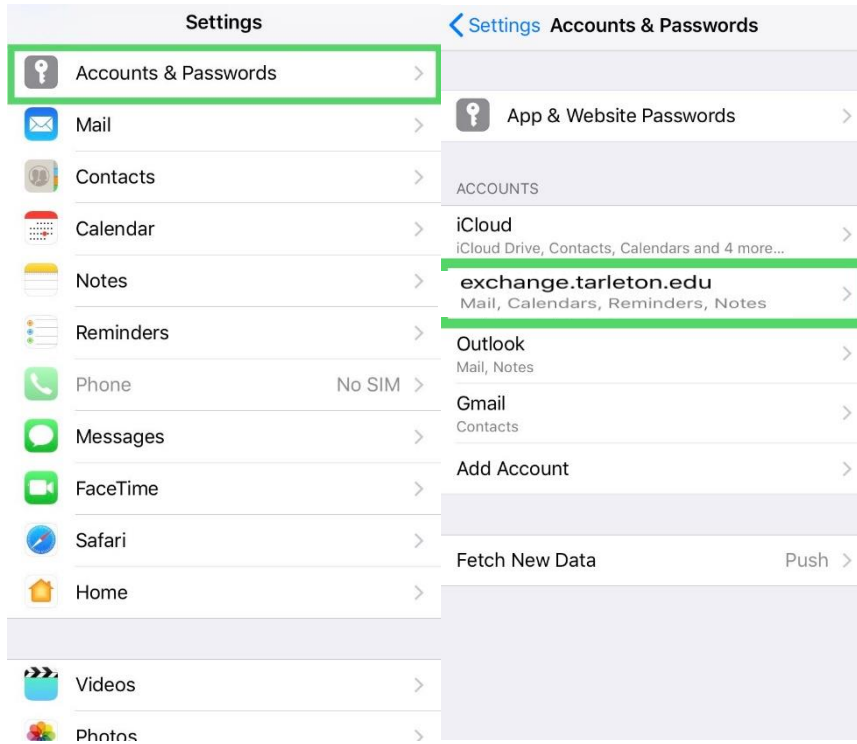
Settings

Accounts & Passwords

Mail

Contacts

Calendar

Notes

Reminders

Phone No SIM

Messages

FaceTime

Safari

Home

Videos

Photos

< Settings Accounts & Passwords

App & Website Passwords

ACCOUNTS

iCloud
iCloud Drive, Contacts, Calendars and 4 more...

exchange.tarleton.edu
Mail, Calendars, Reminders, Notes

Outlook
Mail, Notes

Gmail
Contacts

Add Account

Fetch New Data Push